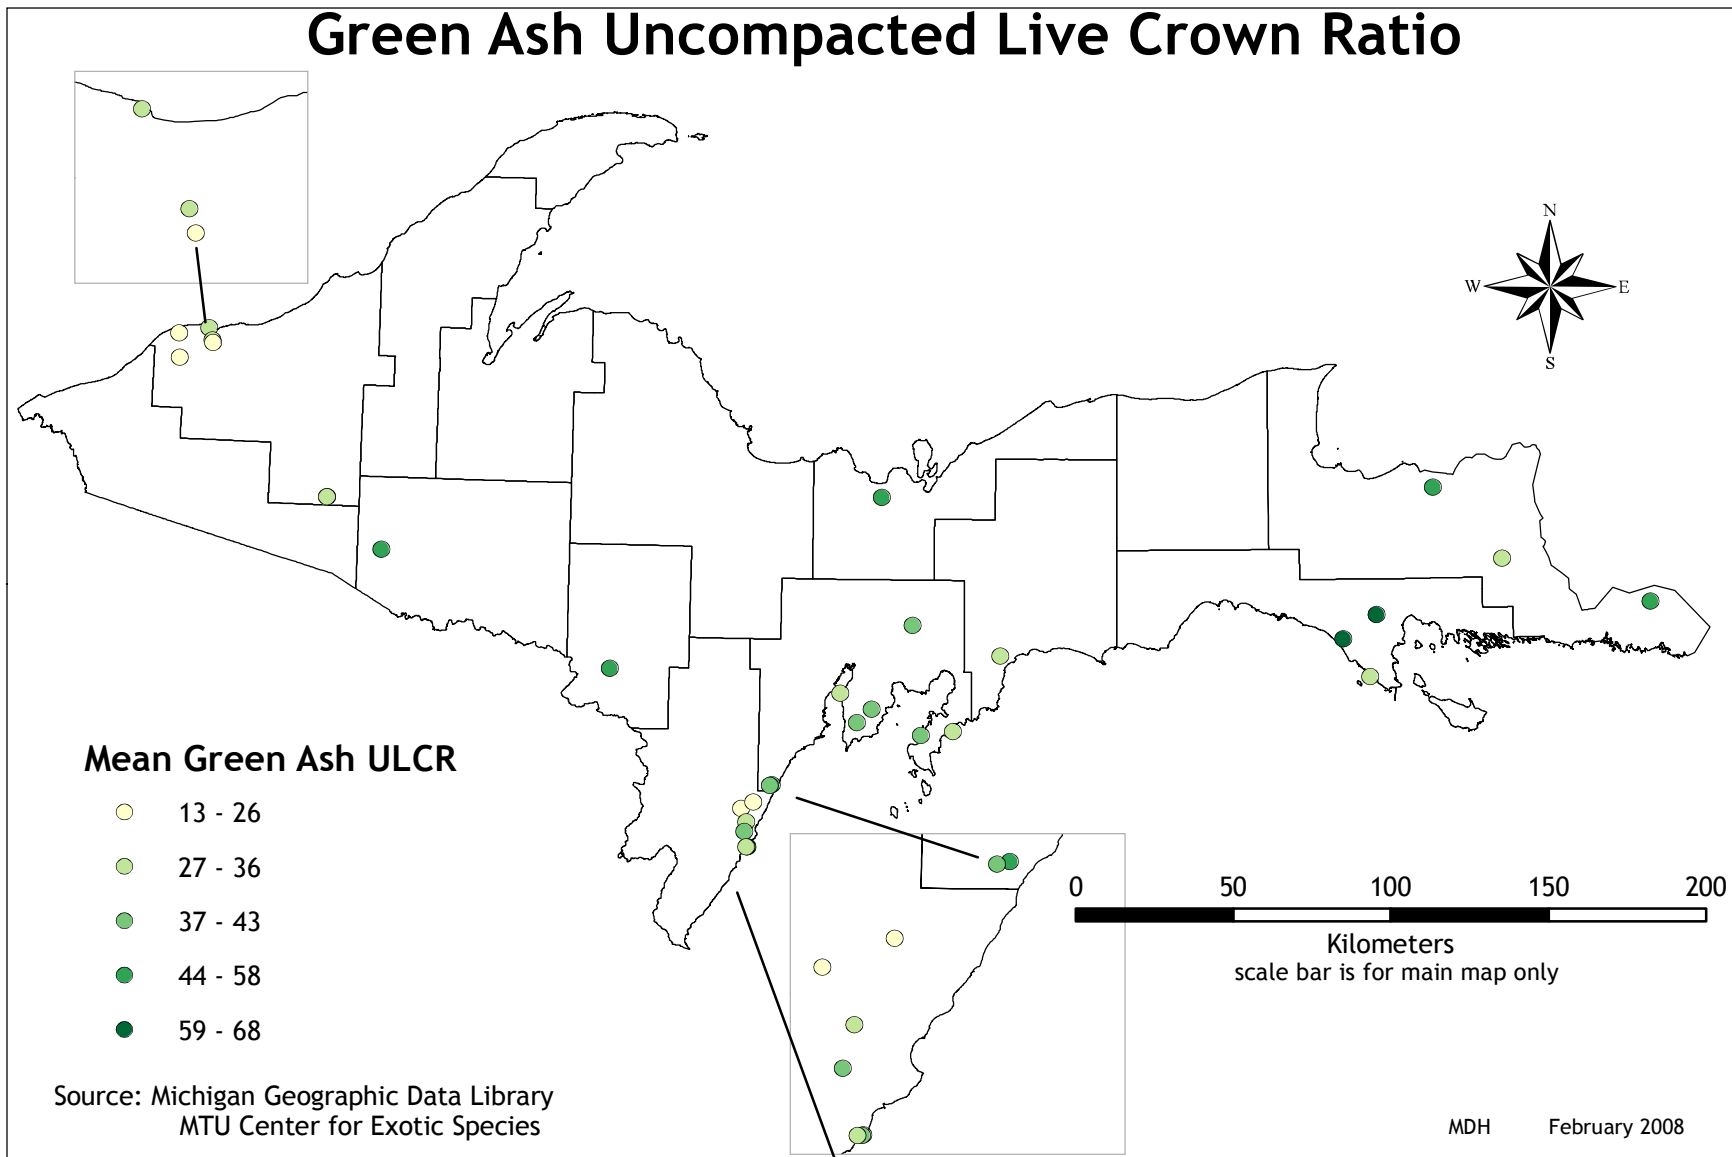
Green Ash Uncompacted Live Crown Ratio

N
W
E
S

Mean Green Ash ULCR

13 - 26

27 - 36

37 - 43

44 - 58

59 - 68

0 50 100 150 200

Kilometers
scale bar is for main map only

Source: Michigan Geographic Data Library
MTU Center for Exotic Species

MDH February 2008